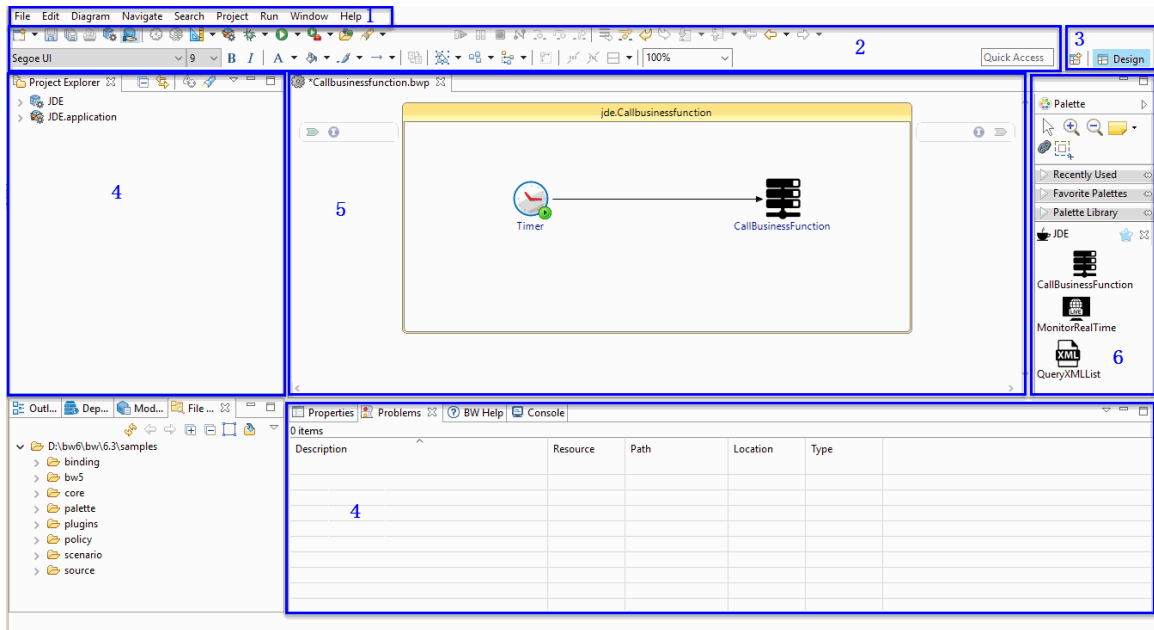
File Edit Diagram Navigate Search Project Run Window Help 1

2

Segoe UI 9 B I A 100%

Quick Access

3

Design

Project Explorer

JDE

JDE.application

4

*Callbusinessfunction.bwp

jde.Callbusinessfunction

5

Timer

CallBusinessFunction

Palette

Recently Used

Favorite Palettes

Palette Library

JDE

CallBusinessFunction

MonitorRealTime

QueryXMLList

6

Outl... Dep... Mod... File ...

D:\bw6\bw\6.3\samples

binding

bw5

core

palette

plugins

policy

scenario

source

Properties Problems BW Help Console

0 items

| Description | Resource | Path | Location | Type |
|---|---|---|---|---|

4